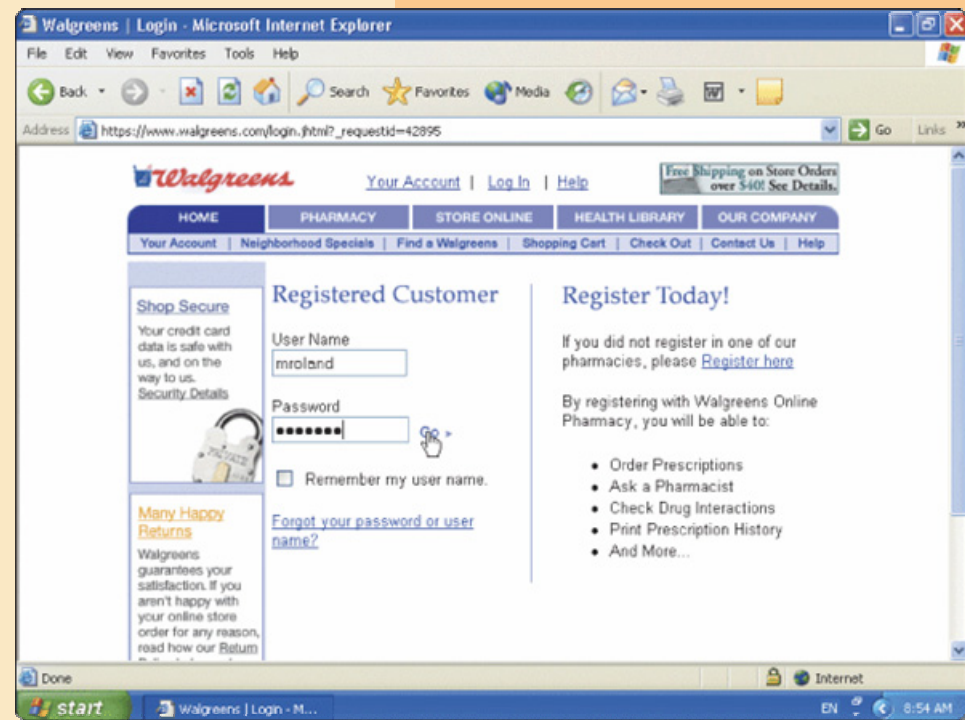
Walgreens | Login - Microsoft Internet Explorer

File Edit View Favorites Tools Help

Back Search Favorites Media

Address https://www.walgreens.com/login.jhtml?_requestid=42895 Go Links

Walgreens Your Account | Log In | Help

Free Shipping on Store Orders over $40! See Details.

HOME PHARMACY STORE ONLINE HEALTH LIBRARY OUR COMPANY

Your Account | Neighborhood Specials | Find a Walgreens | Shopping Cart | Check Out | Contact Us | Help

Shop Secure

Your credit card data is safe with us, and on the way to us. Security Details

Many Happy Returns

Walgreens guarantees your satisfaction. If you aren't happy with your online store order for any reason, read how our Return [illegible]

Registered Customer

User Name

mroland

Password

•••••••

Go

Remember my user name.

Forgot your password or user name?

Register Today!

If you did not register in one of our pharmacies, please Register here

By registering with Walgreens Online Pharmacy, you will be able to:

• Order Prescriptions
• Ask a Pharmacist
• Check Drug Interactions
• Print Prescription History
• And More...

Done Internet

start Walgreens | Login - M... EN 8:54 AM